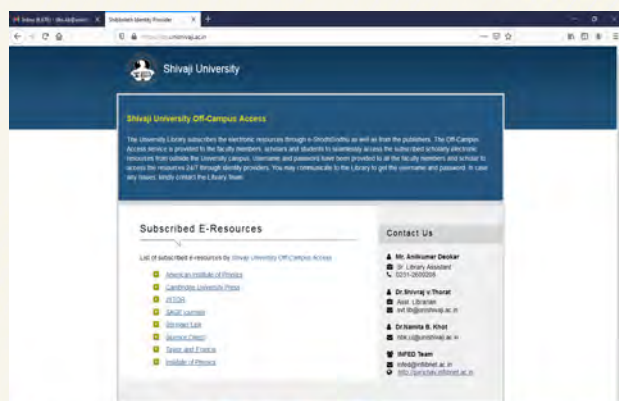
Inbox (6,676) - dks.lib@unishivaji × Shibboleth Identity Provider × +

https://idp.unishivaji.ac.in

Shivaji University

Shivaji University Off-Campus Access

The University Library subscribes the electronic resources through e-ShodhSindhu as well as from the publishers. The Off-Campus Access service is provided to the faculty members, scholars and students to seamlessly access the subscribed scholarly electronic resources from outside the University campus. Username and password have been provided to all the faculty members and scholar to access the resources 24/7 through identity providers. You may communicate to the Library to get the username and password. In case any issues, kindly contact the Library Team.

Subscribed E-Resources

List of subscribed e-resources by Shivaji University Off-Campus Access

American Institute of Physics
Cambridge University Press
JSTOR
SAGE Journals
Springer Link
Science Direct
Taylor and Francis
Institute of Physics

Contact Us

Mr. Anilkumar Deokar
Sr. Library Assistant
0231-2609206

Dr.Shivraj v.Thorat
Asst. Librarian
svt.lib@unishivaji.ac.in

Dr.Namita B. Khot
nbk.lib@unishivaji.ac.in

INFED Team
infed@inflibnet.ac.in
http://parichay.inflibnet.ac.in